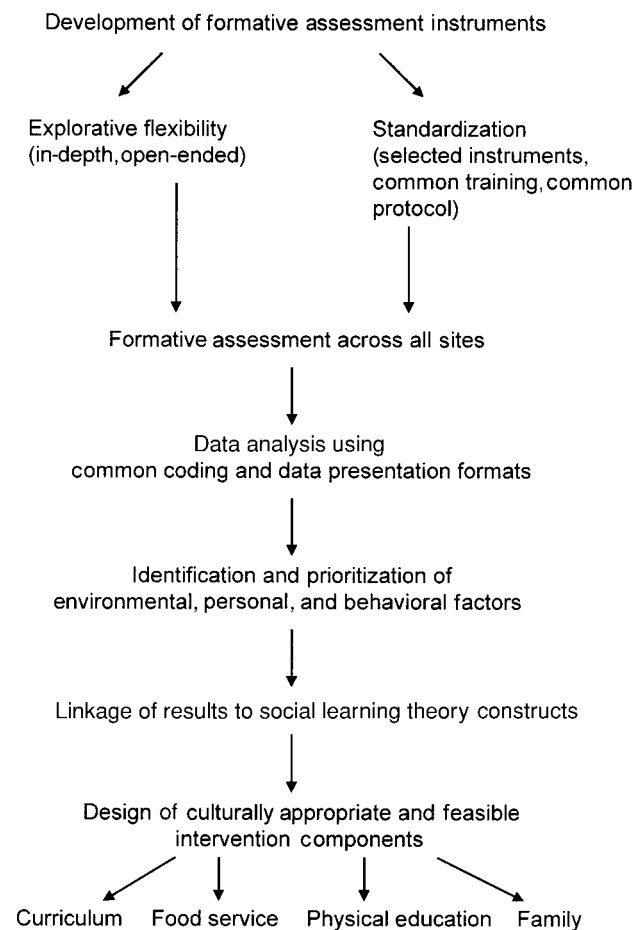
Development of formative assessment instruments

Explorative flexibility (in-depth, open-ended)

Standardization (selected instruments, common training, common protocol)

Formative assessment across all sites

Data analysis using common coding and data presentation formats

Identification and prioritization of environmental, personal, and behavioral factors

Linkage of results to social learning theory constructs

Design of culturally appropriate and feasible intervention components

Curriculum

Food service

Physical education

Family